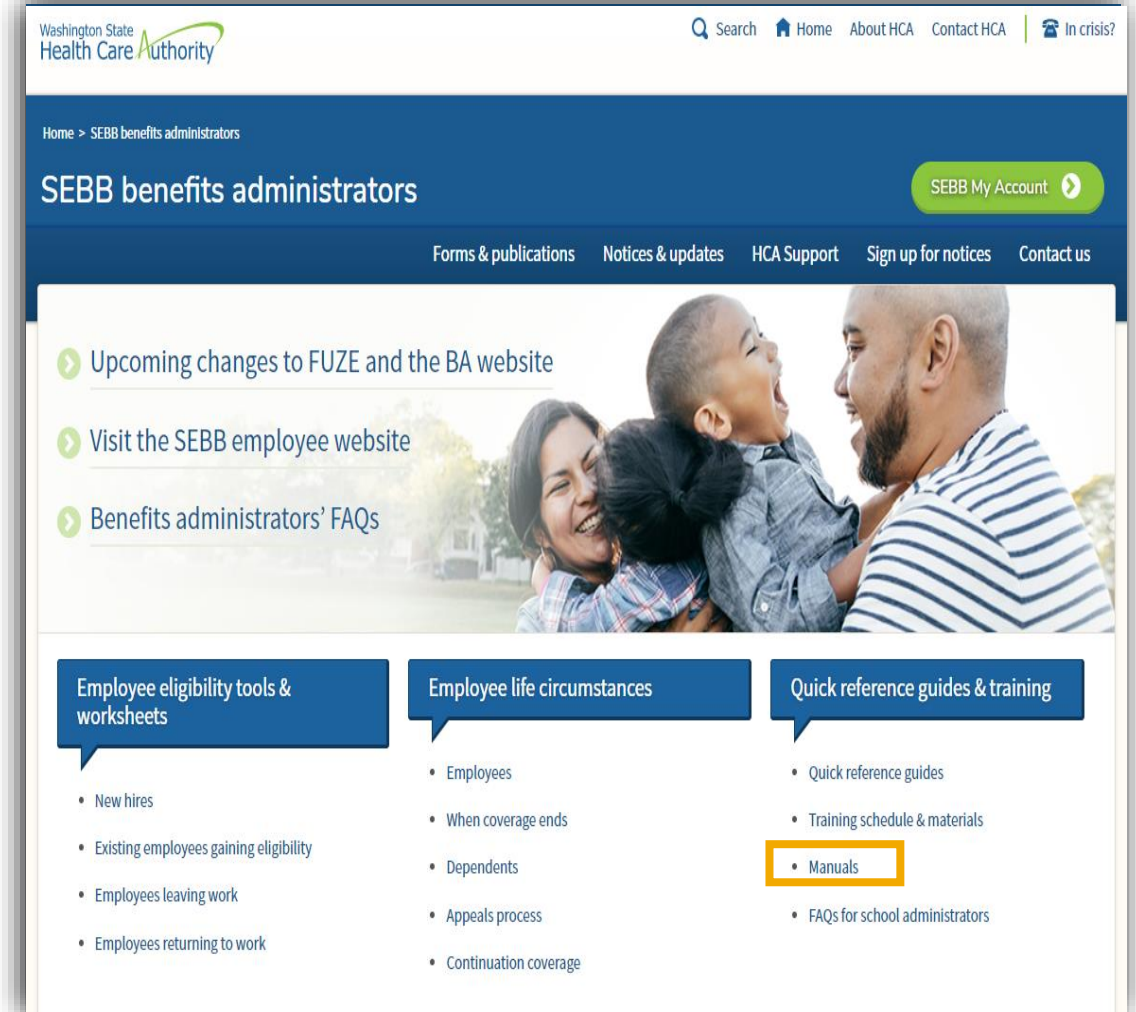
Washington State Health Care Authority

Search Home About HCA Contact HCA In crisis?

Home > SEBB benefits administrators

SEBB benefits administrators

SEBB My Account

Forms & publications Notices & updates HCA Support Sign up for notices Contact us

Upcoming changes to FUZE and the BA website

Visit the SEBB employee website

Benefits administrators' FAQs

Employee eligibility tools & worksheets

- New hires
- Existing employees gaining eligibility
- Employees leaving work
- Employees returning to work

Employee life circumstances

- Employees
- When coverage ends
- Dependents
- Appeals process
- Continuation coverage

Quick reference guides & training

- Quick reference guides
- Training schedule & materials
- Manuals
- FAQs for school administrators